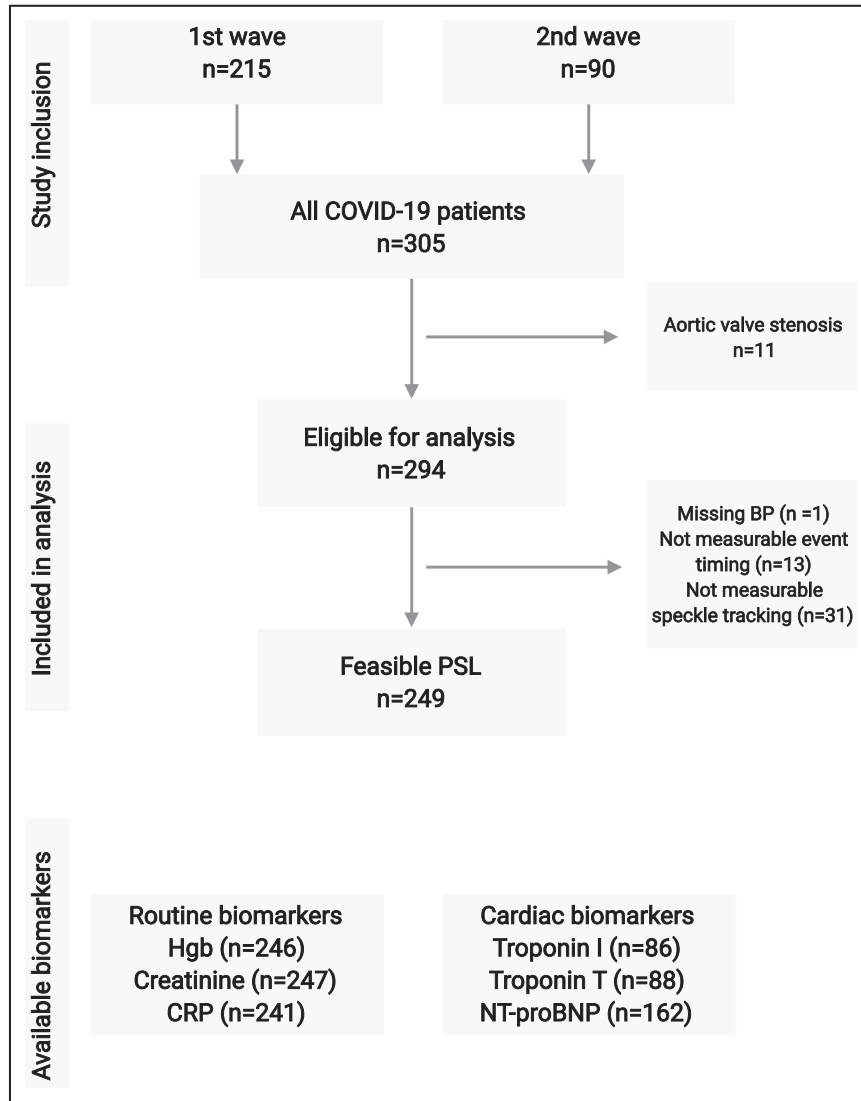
Study inclusion

1st wave
n=215

2nd wave
n=90

All COVID-19 patients
n=305

Aortic valve stenosis
n=11

Included in analysis

Eligible for analysis
n=294

Missing BP (n =1)
Not measurable event timing (n=13)
Not measurable speckle tracking (n=31)

Feasible PSL
n=249

Available biomarkers

Routine biomarkers
Hgb (n=246)
Creatinine (n=247)
CRP (n=241)

Cardiac biomarkers
Troponin I (n=86)
Troponin T (n=88)
NT-proBNP (n=162)